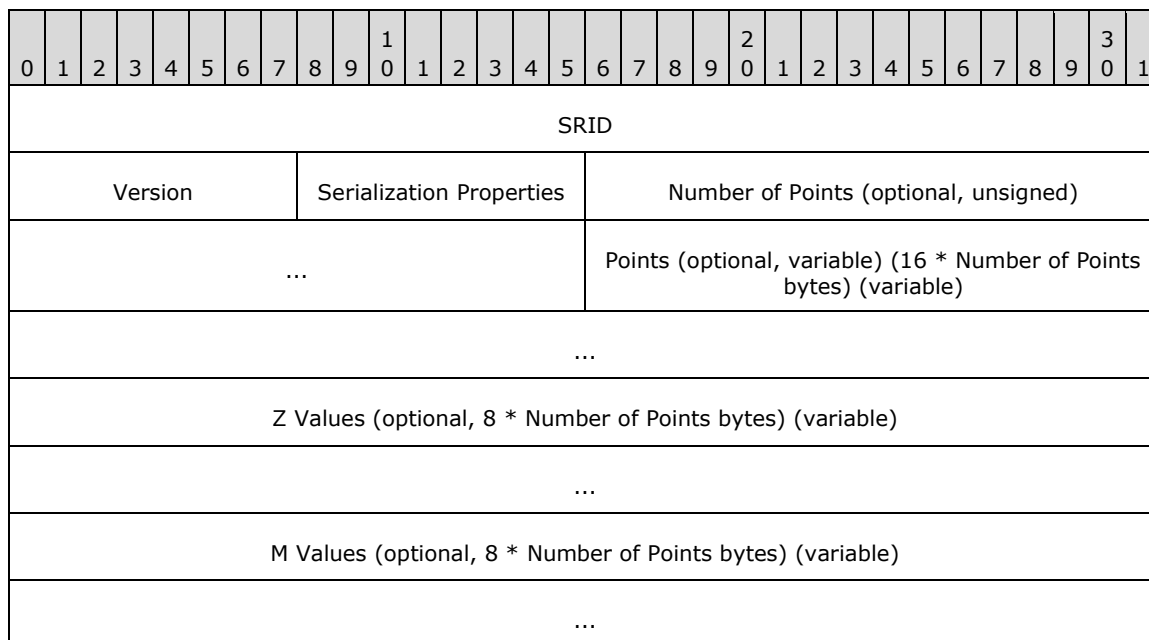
| 0 | 1 | 2 | 3 | 4 | 5 | 6 | 7 | 8 | 9 | 1 0 | 1 | 2 | 3 | 4 | 5 | 6 | 7 | 8 | 9 | 2 0 | 1 | 2 | 3 | 4 | 5 | 6 | 7 | 8 | 9 | 3 0 | 1 |
|---|---|---|---|---|---|---|---|---|---|---|---|---|---|---|---|---|---|---|---|---|---|---|---|---|---|---|---|---|---|---|---|
| SRID |
| Version | Serialization Properties | Number of Points (optional, unsigned) |
| ... | Points (optional, variable) (16 * Number of Points bytes) (variable) |
| ... |
| Z Values (optional, 8 * Number of Points bytes) (variable) |
| ... |
| M Values (optional, 8 * Number of Points bytes) (variable) |
| ... |